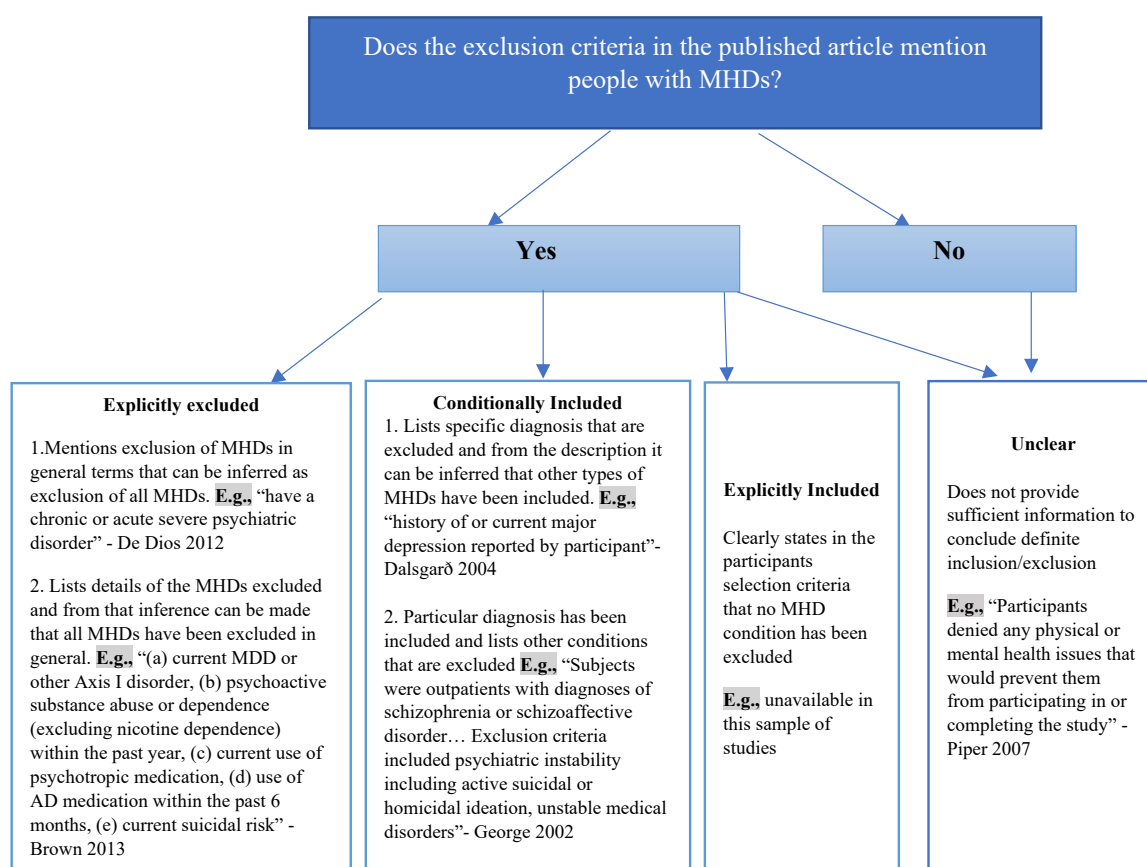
Does the exclusion criteria in the published article mention people with MHDs?

Yes

No

Explicitly excluded

1.Mentions exclusion of MHDs in general terms that can be inferred as exclusion of all MHDs. E.g., “have a chronic or acute severe psychiatric disorder” - De Dios 2012

2. Lists details of the MHDs excluded and from that inference can be made that all MHDs have been excluded in general. E.g., “(a) current MDD or other Axis I disorder, (b) psychoactive substance abuse or dependence (excluding nicotine dependence) within the past year, (c) current use of psychotropic medication, (d) use of AD medication within the past 6 months, (e) current suicidal risk” - Brown 2013

Conditionally Included

1. Lists specific diagnosis that are excluded and from the description it can be inferred that other types of MHDs have been included. E.g., “history of or current major depression reported by participant”- Dalsgarð 2004

2. Particular diagnosis has been included and lists other conditions that are excluded E.g., “Subjects were outpatients with diagnoses of schizophrenia or schizoaffective disorder… Exclusion criteria included psychiatric instability including active suicidal or homicidal ideation, unstable medical disorders”- George 2002

Explicitly Included

Clearly states in the participants selection criteria that no MHD condition has been excluded

E.g., unavailable in this sample of studies

Unclear

Does not provide sufficient information to conclude definite inclusion/exclusion

E.g., “Participants denied any physical or mental health issues that would prevent them from participating in or completing the study” - Piper 2007